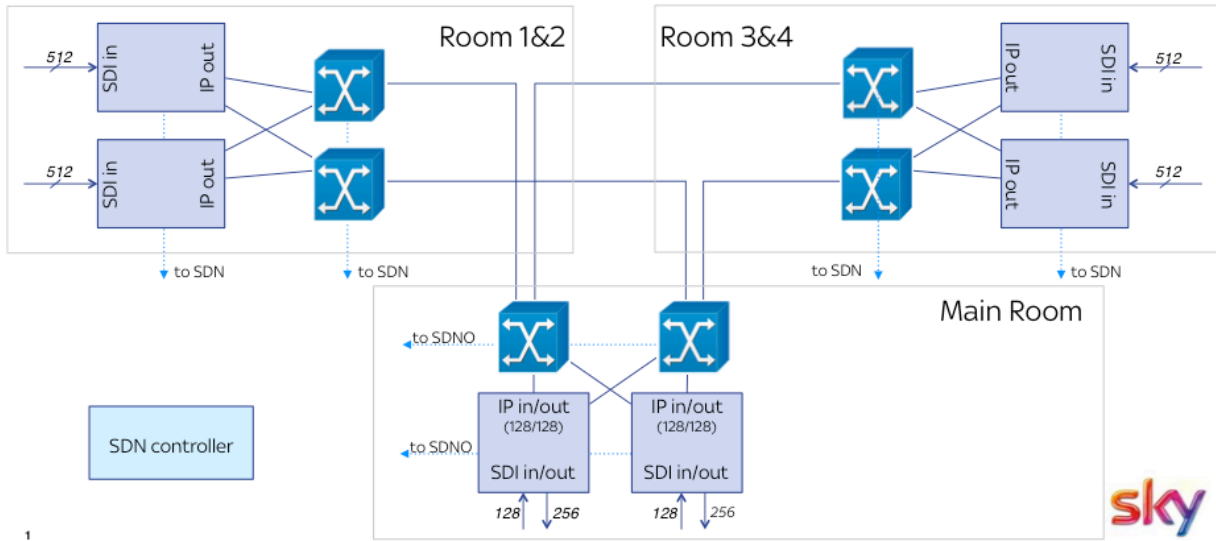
Room 1&2

512
SDI in
IP out

512
SDI in
IP out

to SDN
to SDN

Room 3&4

IP out
SDI in
512

IP out
SDI in
512

to SDN
to SDN

Main Room

to SDNO

IP in/out
(128/128)
SDI in/out
128
256

IP in/out
(128/128)
SDI in/out
128
256

to SDNO

SDN controller

sky

1